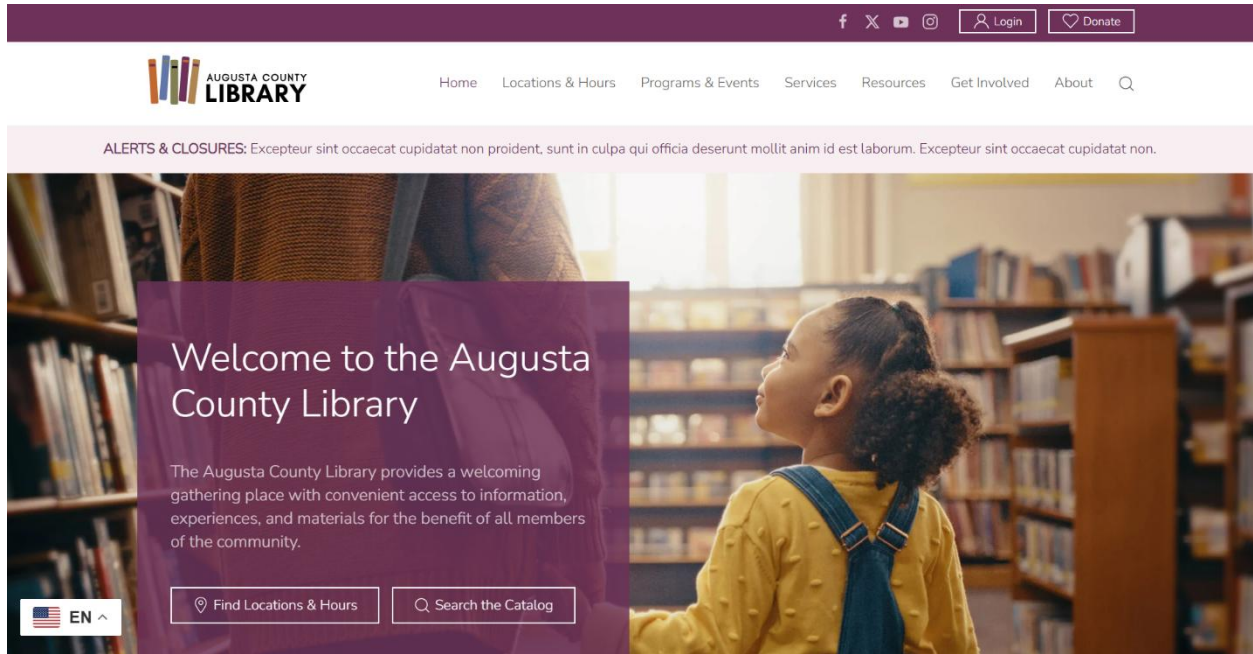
Login Donate

AUGUSTA COUNTY LIBRARY

Home Locations & Hours Programs & Events Services Resources Get Involved About

ALERTS & CLOSURES: Excepteur sint occaecat cupidatat non proident, sunt in culpa qui officia deserunt mollit anim id est laborum. Excepteur sint occaecat cupidatat non.

Welcome to the Augusta County Library

The Augusta County Library provides a welcoming gathering place with convenient access to information, experiences, and materials for the benefit of all members of the community.

Find Locations & Hours Search the Catalog

EN